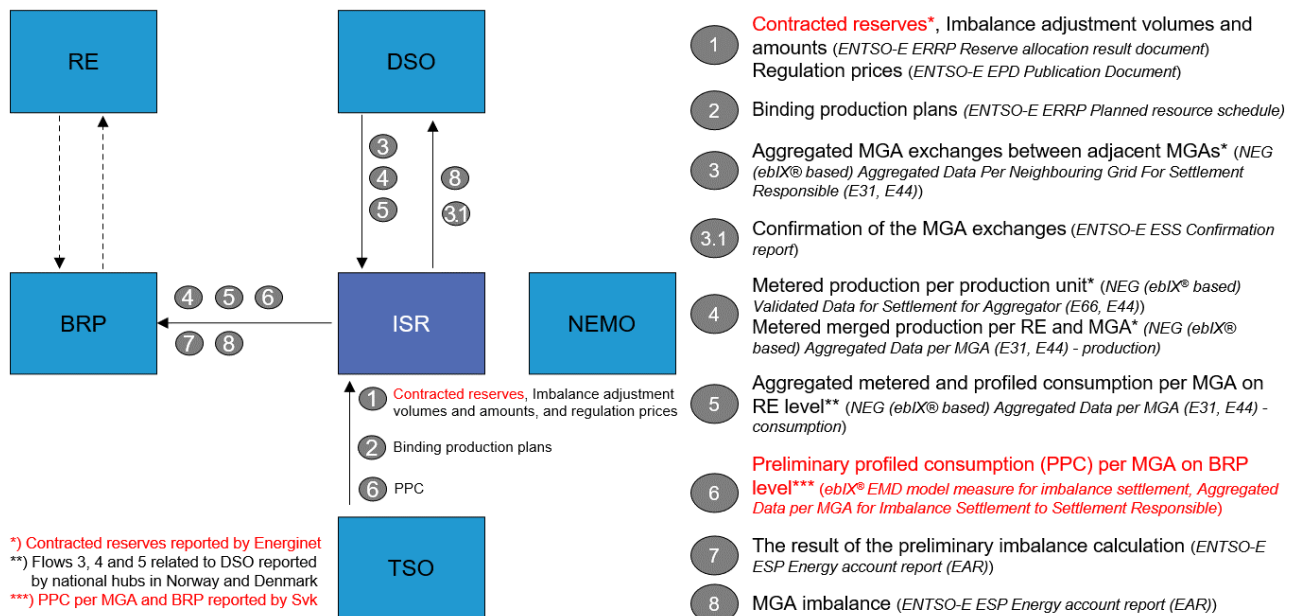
RE

DSO

3
4
5

8
3.1

BRP

4 5 6
7 8

ISR

NEMO

1 Contracted reserves, Imbalance adjustment volumes and amounts, and regulation prices

2 Binding production plans

6 PPC

TSO

*) Contracted reserves reported by Energinet
**) Flows 3, 4 and 5 related to DSO reported by national hubs in Norway and Denmark
***) PPC per MGA and BRP reported by Svk

1 Contracted reserves*, Imbalance adjustment volumes and amounts (ENTSO-E ERRP Reserve allocation result document) Regulation prices (ENTSO-E EPD Publication Document)

2 Binding production plans (ENTSO-E ERRP Planned resource schedule)

3 Aggregated MGA exchanges between adjacent MGAs* (NEG (ebIX® based) Aggregated Data Per Neighbouring Grid For Settlement Responsible (E31, E44))

3.1 Confirmation of the MGA exchanges (ENTSO-E ESS Confirmation report)

4 Metered production per production unit* (NEG (ebIX® based) Validated Data for Settlement for Aggregator (E66, E44))
Metered merged production per RE and MGA* (NEG (ebIX® based) Aggregated Data per MGA (E31, E44) - production)

5 Aggregated metered and profiled consumption per MGA on RE level** (NEG (ebIX® based) Aggregated Data per MGA (E31, E44) - consumption)

6 Preliminary profiled consumption (PPC) per MGA on BRP level*** (ebIX® EMD model measure for imbalance settlement, Aggregated Data per MGA for Imbalance Settlement to Settlement Responsible)

7 The result of the preliminary imbalance calculation (ENTSO-E ESP Energy account report (EAR))

8 MGA imbalance (ENTSO-E ESP Energy account report (EAR))